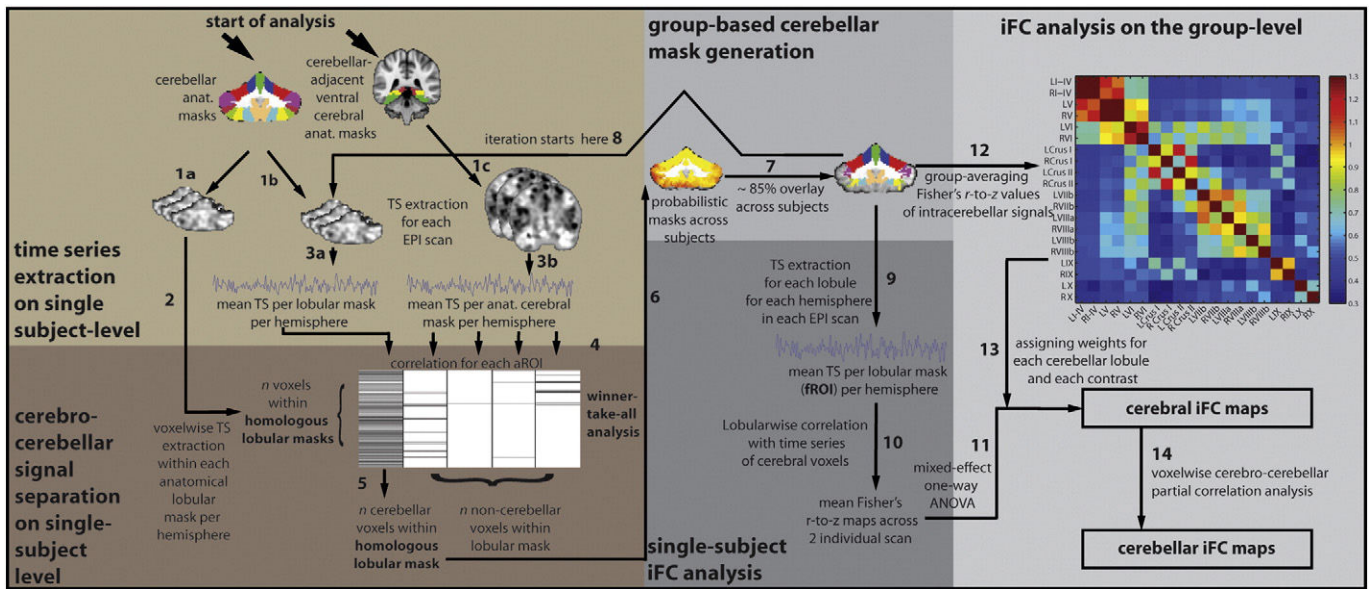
start of analysis

cerebellar anat. masks

cerebellar-adjacent ventral cerebral anat. masks

iteration starts here 8

1a

1b

1c

TS extraction for each EPI scan

3a

3b

time series extraction on single subject-level

2

mean TS per lobular mask per hemisphere

mean TS per anat. cerebral mask per hemisphere

correlation for each aROI

4

cerebro-cerebellar signal separation on single-subject level

voxelwise TS extraction within each anatomical lobular mask per hemisphere

$n$ voxels within homologous lobular masks

winner-take-all analysis

5

$n$ cerebellar voxels within homologous lobular mask

$n$ non-cerebellar voxels within lobular mask

group-based cerebellar mask generation

probabilistic masks across subjects

7

~ 85% overlay across subjects

6

9

TS extraction for each lobule for each hemisphere in each EPI scan

mean TS per lobular mask (fROI) per hemisphere

Lobularwise correlation with time series of cerebral voxels

10

mean Fisher's r-to-z maps across 2 individual scan

single-subject iFC analysis

iFC analysis on the group-level

12

group-averaging Fisher's $r$-to-$z$ values of intracerebellar signals

LI–IV
RI–IV
LV
RV
LVI
RVI
LCrus I
RCrus I
LCrus II
RCrus II
LVIIb
RVIIb
LVIIIa
RVIIIa
LVIIIb
RVIIIb
LIX
RIX
LX
RX

1.3
1.2
1.1
1
0.9
0.8
0.7
0.6
0.5
0.4
0.3

13

assigning weights for each cerebellar lobule and each contrast

11

mixed-effect one-way ANOVA

cerebral iFC maps

14

voxelwise cerebro-cerebellar partial correlation analysis

cerebellar iFC maps